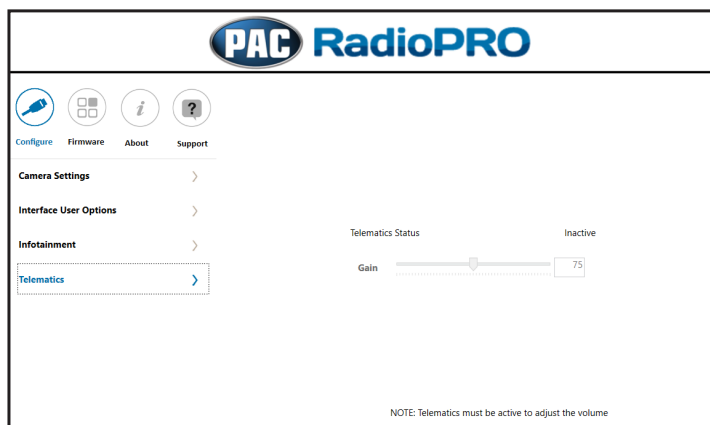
PAC RadioPRO

Configure
Firmware
About
Support

Camera Settings
Interface User Options
Infotainment
Telematics

Telematics Status
Inactive

Gain
75

NOTE: Telematics must be active to adjust the volume